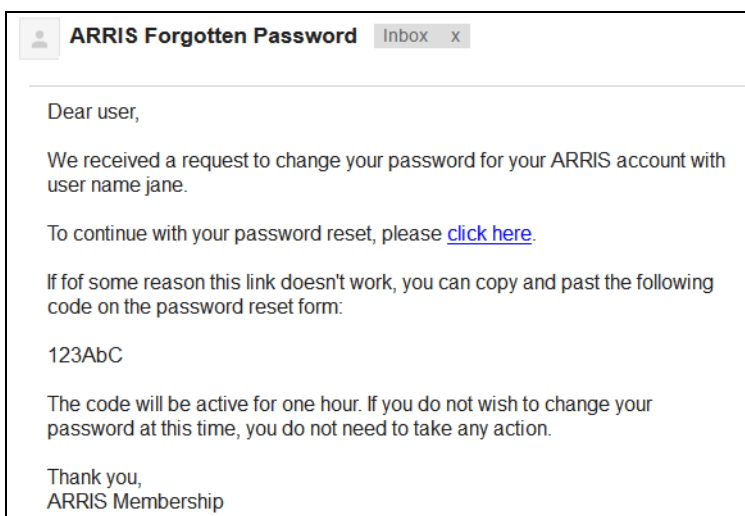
ARRIS Forgotten Password Inbox x

Dear user,

We received a request to change your password for your ARRIS account with user name jane.

To continue with your password reset, please click here.

If fof some reason this link doesn't work, you can copy and past the following code on the password reset form:

123AbC

The code will be active for one hour. If you do not wish to change your password at this time, you do not need to take any action.

Thank you,
ARRIS Membership